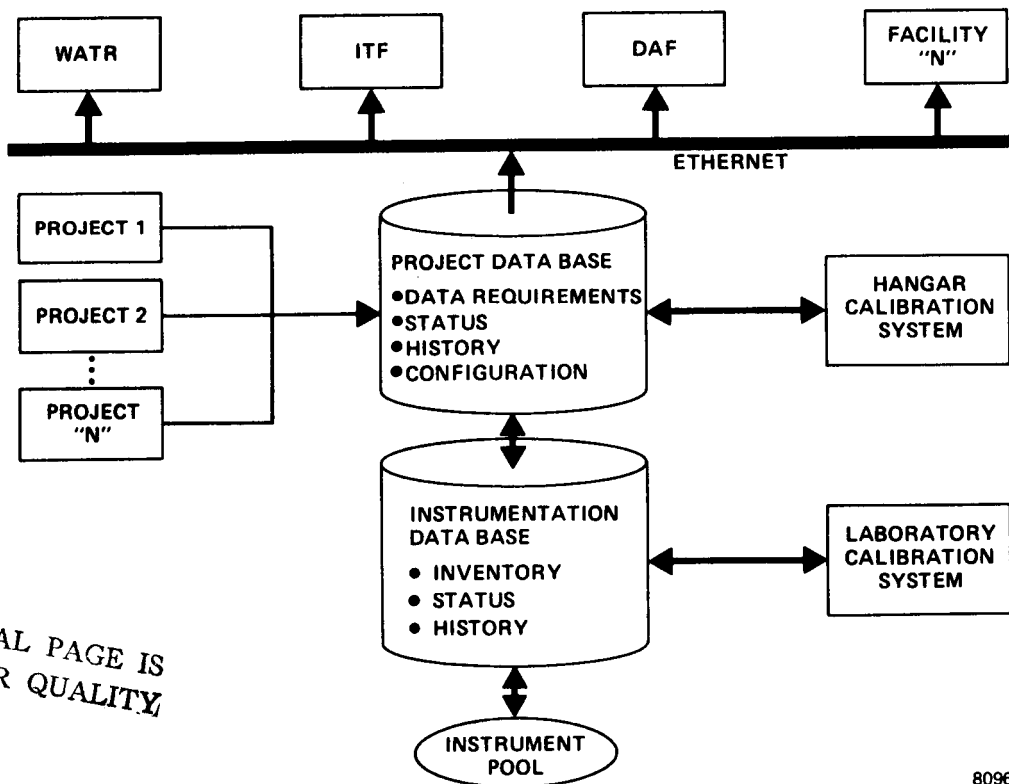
WATR

ITF

DAF

FACILITY "N"

ETHERNET

PROJECT 1

PROJECT 2

⋮

PROJECT "N"

PROJECT DATA BASE
●DATA REQUIREMENTS
●STATUS
●HISTORY
●CONFIGURATION

HANGAR CALIBRATION SYSTEM

INSTRUMENTATION DATA BASE
● INVENTORY
● STATUS
● HISTORY

LABORATORY CALIBRATION SYSTEM

INSTRUMENT POOL

AL PAGE IS
R QUALITY

8096